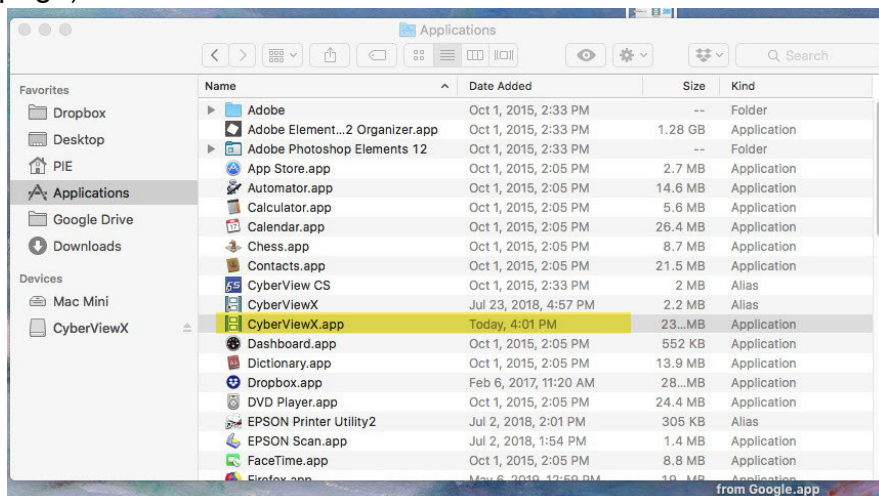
Applications

Q Search

Favorites
Dropbox
Desktop
PIE
Applications
Google Drive
Downloads
Devices
Mac Mini
CyberViewX

| Name | Date Added | Size | Kind |
|---|---|---|---|
| Adobe | Oct 1, 2015, 2:33 PM | -- | Folder |
| Adobe Element...2 Organizer.app | Oct 1, 2015, 2:33 PM | 1.28 GB | Application |
| Adobe Photoshop Elements 12 | Oct 1, 2015, 2:33 PM | -- | Folder |
| App Store.app | Oct 1, 2015, 2:05 PM | 2.7 MB | Application |
| Automator.app | Oct 1, 2015, 2:05 PM | 14.6 MB | Application |
| Calculator.app | Oct 1, 2015, 2:05 PM | 5.6 MB | Application |
| Calendar.app | Oct 1, 2015, 2:05 PM | 26.4 MB | Application |
| Chess.app | Oct 1, 2015, 2:05 PM | 8.7 MB | Application |
| Contacts.app | Oct 1, 2015, 2:05 PM | 21.5 MB | Application |
| CyberView CS | Oct 1, 2015, 2:05 PM | 2 MB | Alias |
| CyberViewX | Jul 23, 2018, 4:57 PM | 2.2 MB | Alias |
| CyberViewX.app | Today, 4:01 PM | 23...MB | Application |
| Dashboard.app | Oct 1, 2015, 2:05 PM | 552 KB | Application |
| Dictionary.app | Oct 1, 2015, 2:05 PM | 13.9 MB | Application |
| Dropbox.app | Feb 6, 2017, 11:20 AM | 28...MB | Application |
| DVD Player.app | Oct 1, 2015, 2:05 PM | 24.4 MB | Application |
| EPSON Printer Utility2 | Jul 2, 2018, 2:01 PM | 305 KB | Alias |
| EPSON Scan.app | Jul 2, 2018, 1:54 PM | 1.4 MB | Application |
| FaceTime.app | Oct 1, 2015, 2:05 PM | 8.8 MB | Application |
| Firefox.app | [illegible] | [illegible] | Application |

from Google.app